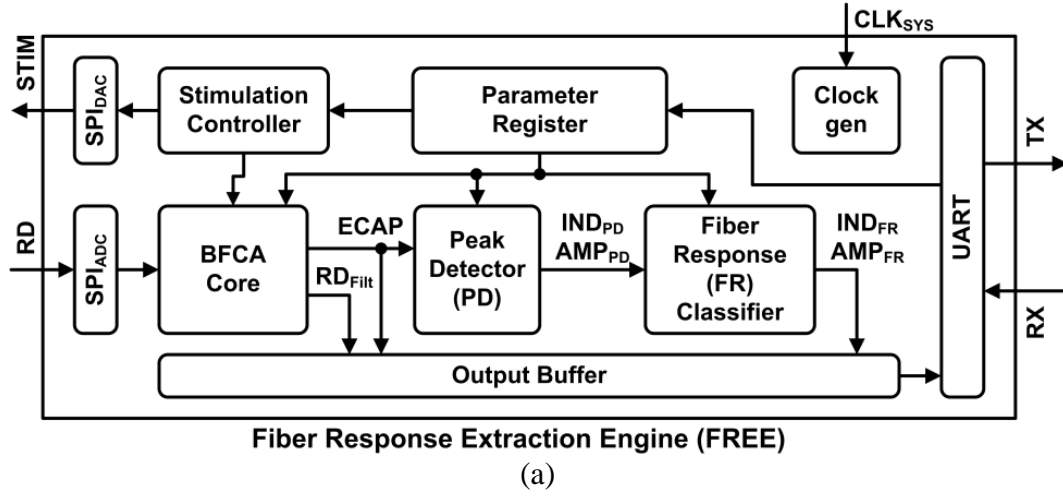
CLK$_{SYS}$

STIM

SPI$_{DAC}$

Stimulation Controller

Parameter Register

Clock gen

UART

TX

RD

SPI$_{ADC}$

BFCA Core

ECAP

RD$_{Filt}$

Peak Detector (PD)

IND$_{PD}$
AMP$_{PD}$

Fiber Response (FR) Classifier

IND$_{FR}$
AMP$_{FR}$

RX

Output Buffer

Fiber Response Extraction Engine (FREE)

(a)